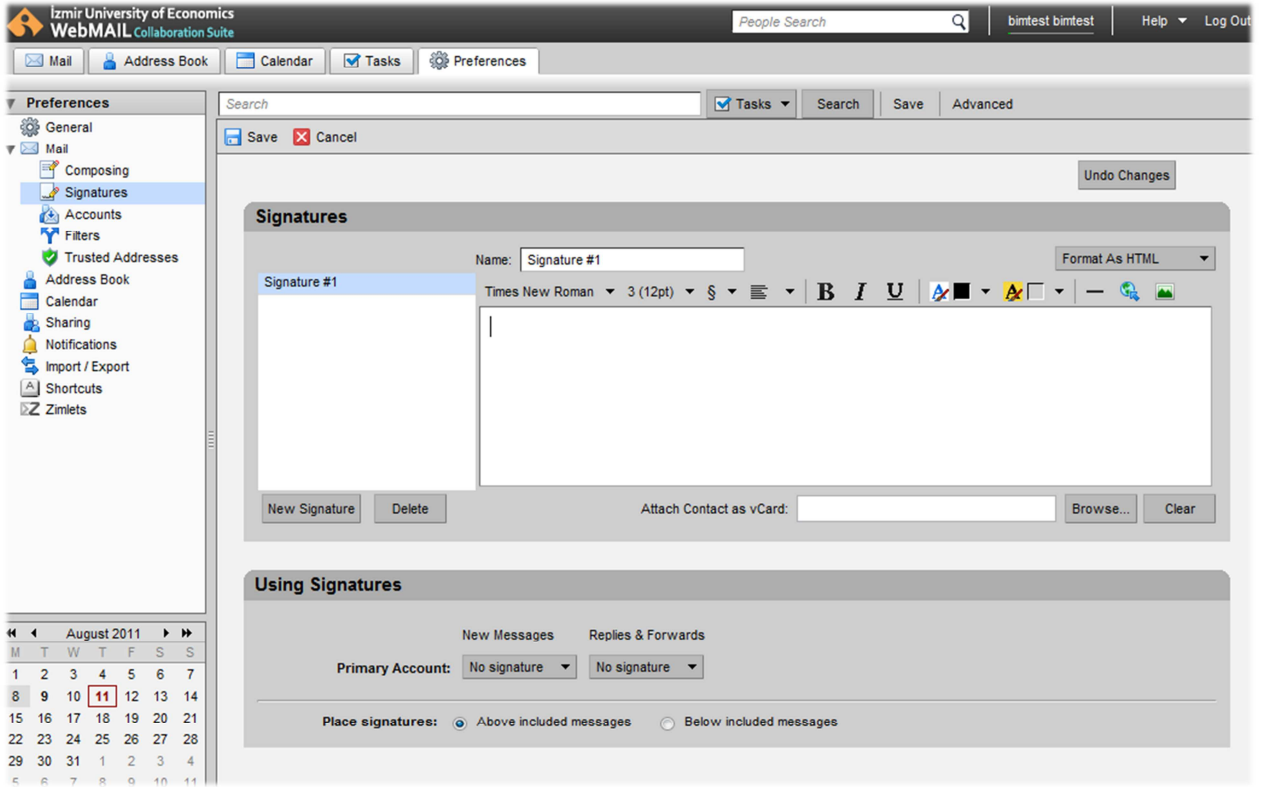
İzmir University of Economics
WebMAIL Collaboration Suite

People Search

bimtest bimtest

Help

Log Out

Mail | Address Book | Calendar | Tasks | Preferences

Preferences

General
Mail
Composing
Signatures
Accounts
Filters
Trusted Addresses
Address Book
Calendar
Sharing
Notifications
Import / Export
Shortcuts
Zimlets

Search

Tasks

Search

Save

Advanced

Save

Cancel

Undo Changes

Signatures

Name: Signature #1

Format As HTML

Signature #1

Times New Roman 3 (12pt) §

B I U

New Signature

Delete

Attach Contact as vCard:

Browse...

Clear

Using Signatures

New Messages

Replies & Forwards

Primary Account: No signature No signature

Place signatures: Above included messages Below included messages

August 2011

| M | T | W | T | F | S | S |
|---|---|---|---|---|---|---|
| 1 | 2 | 3 | 4 | 5 | 6 | 7 |
| 8 | 9 | 10 | 11 | 12 | 13 | 14 |
| 15 | 16 | 17 | 18 | 19 | 20 | 21 |
| 22 | 23 | 24 | 25 | 26 | 27 | 28 |
| 29 | 30 | 31 | 1 | 2 | 3 | 4 |
| 5 | 6 | 7 | 8 | 9 | 10 | 11 |